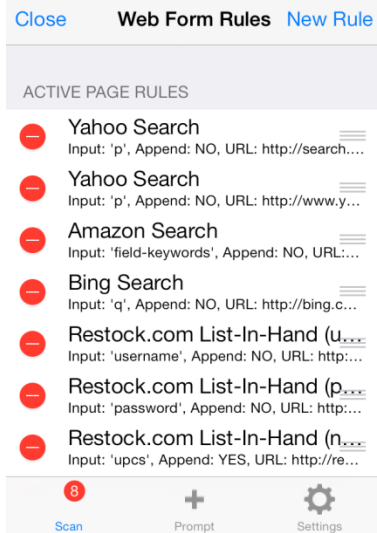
Close Web Form Rules New Rule

ACTIVE PAGE RULES

Yahoo Search
Input: 'p', Append: NO, URL: http://search....

Yahoo Search
Input: 'p', Append: NO, URL: http://www.y...

Amazon Search
Input: 'field-keywords', Append: NO, URL:...

Bing Search
Input: 'q', Append: NO, URL: http://bing.c...

Restock.com List-In-Hand (u...
Input: 'username', Append: NO, URL: http:...

Restock.com List-In-Hand (p...
Input: 'password', Append: NO, URL: http:...

Restock.com List-In-Hand (n...
Input: 'upcs', Append: YES, URL: http://re...

8
Scan Prompt Settings